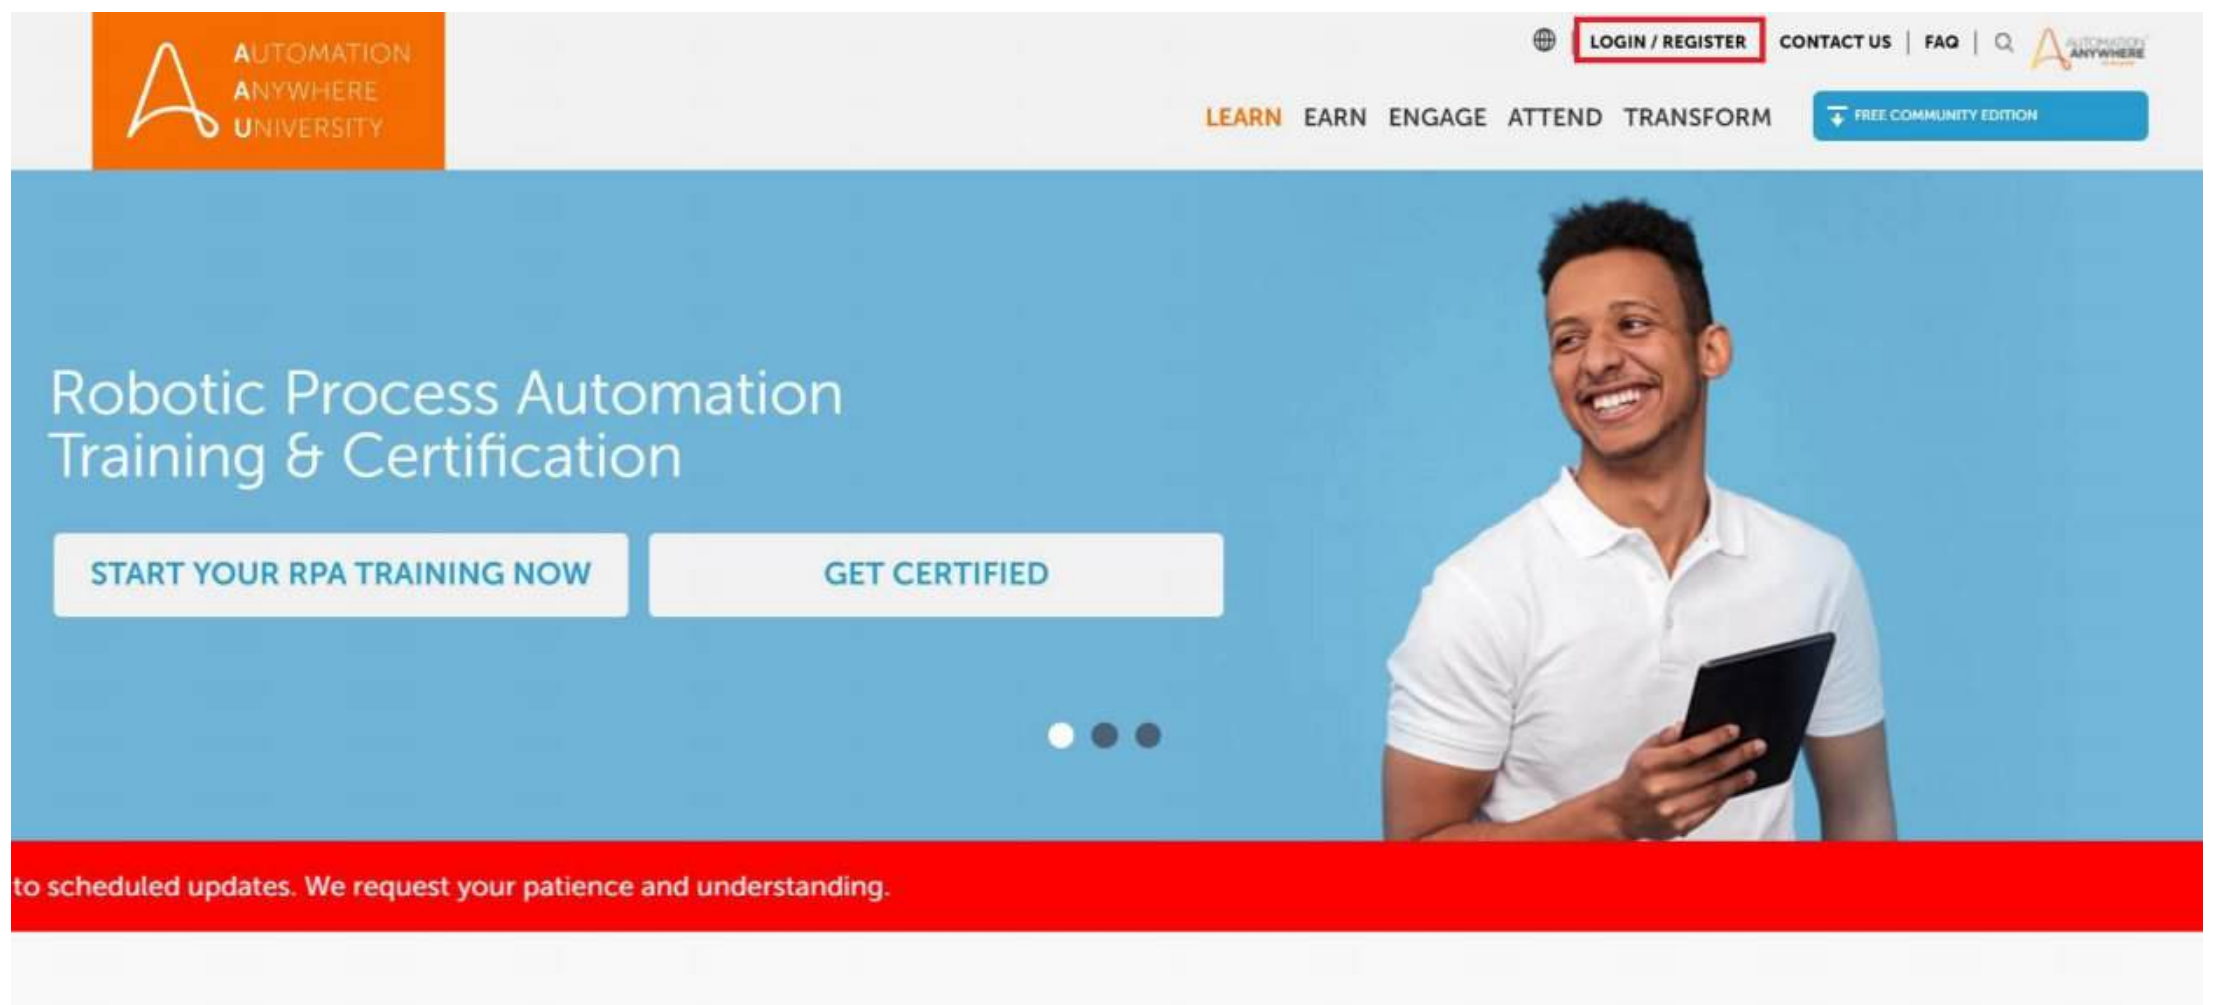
AUTOMATION ANYWHERE UNIVERSITY

LOGIN / REGISTER | CONTACT US | FAQ |

AUTOMATION ANYWHERE

LEARN EARN ENGAGE ATTEND TRANSFORM

FREE COMMUNITY EDITION

Robotic Process Automation Training & Certification

START YOUR RPA TRAINING NOW

GET CERTIFIED

to scheduled updates. We request your patience and understanding.